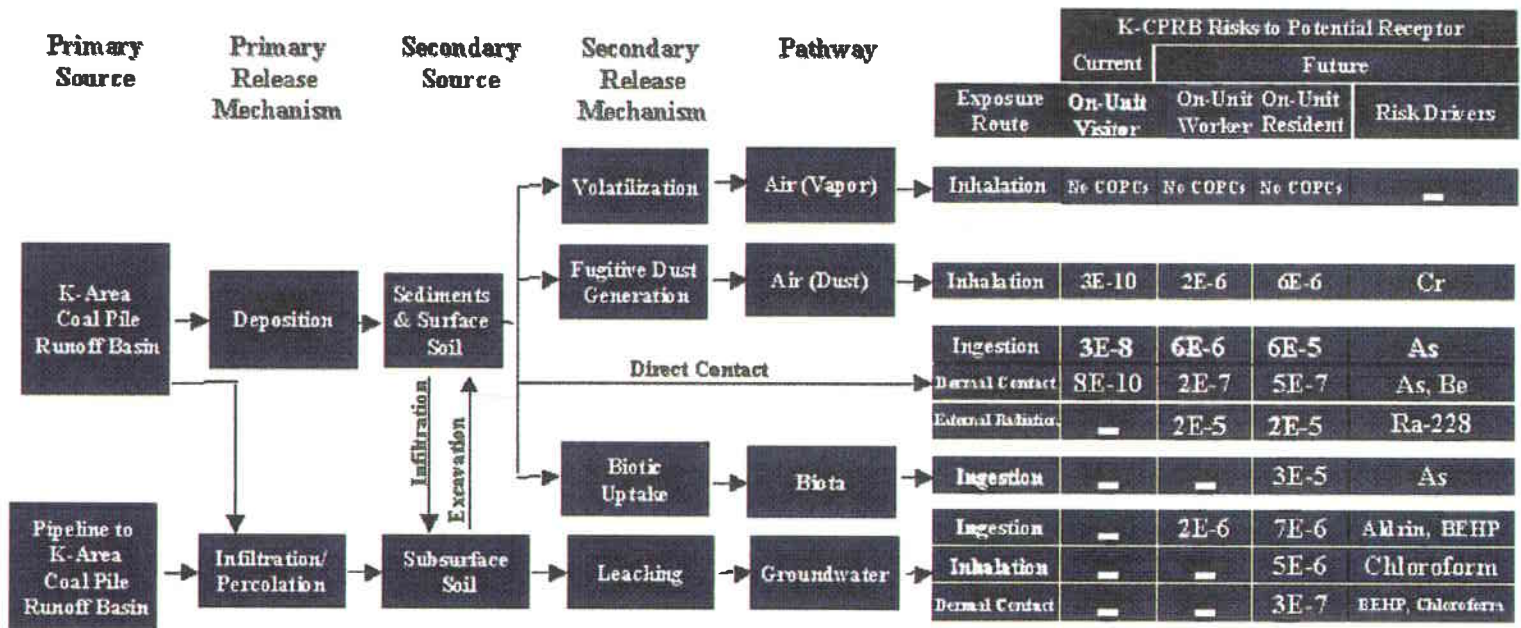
Primary Source

Primary Release Mechanism

Secondary Source

Secondary Release Mechanism

Pathway

K-Area Coal Pile Runoff Basin

Pipeline to K-Area Coal Pile Runoff Basin

Deposition

Infiltration/ Percolation

Sediments & Surface Soil

Subsurface Soil

Infiltration

Excavation

Volatilization

Fugitive Dust Generation

Direct Contact

Biotic Uptake

Leaching

Air (Vapor)

Air (Dust)

Biota

Groundwater

| | K-CPRB Risks to Potential Receptor | | | |
|---|---|---|---|---|
| | Current | Future | | |
| Exposure Route | On-Unit Visitor | On-Unit Worker | On-Unit Resident | Risk Drivers |
| Inhalation | No COPCs | No COPCs | No COPCs | — |
| Inhalation | 3E-10 | 2E-6 | 6E-6 | Cr |
| Ingestion | 3E-8 | 6E-6 | 6E-5 | As |
| Dermal Contact | 8E-10 | 2E-7 | 5E-7 | As, Be |
| External Radiation | — | 2E-5 | 2E-5 | Ra-228 |
| Ingestion | — | — | 3E-5 | As |
| Ingestion | — | 2E-6 | 7E-6 | Aldrin, BEHP |
| Inhalation | — | — | 5E-6 | Chloroform |
| Dermal Contact | — | — | 3E-7 | BEHP, Chloroform |